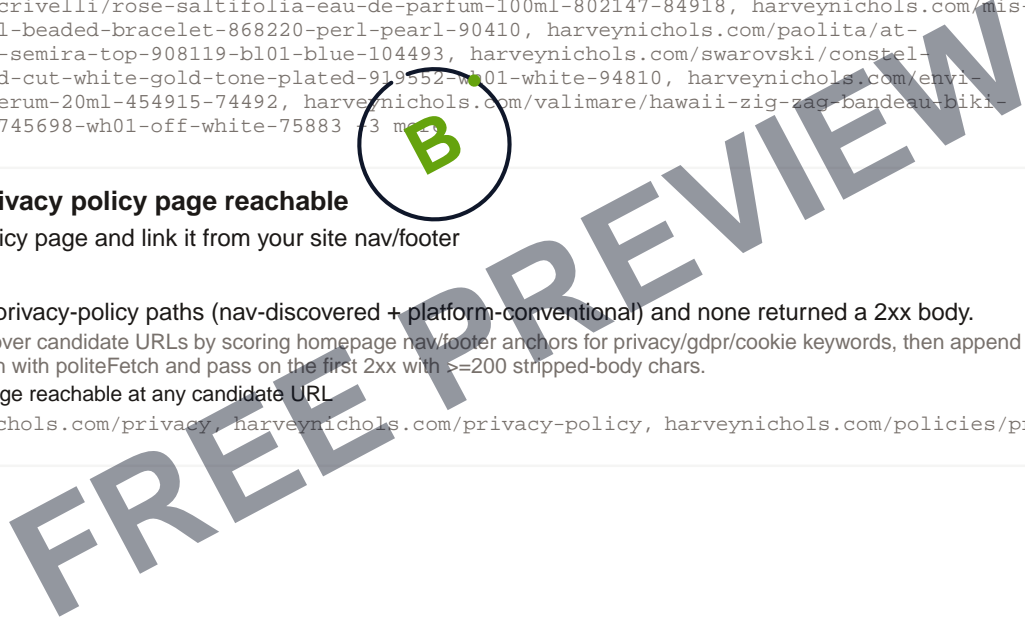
crivelli/rose-saltifolia-eau-de-parfum-100ml-802147-84918, harveynichols.com/mis-l-beaded-bracelet-868220-perl-pearl-90410, harveynichols.com/paolita/at--semira-top-908119-bl01-blue-104493, harveynichols.com/swarovski/constel-d-cut-white-gold-tone-plated-919552-wh01-white-94810, harveynichols.com/envi-erum-20ml-454915-74492, harveynichols.com/valimare/hawaii-zig-zag-bandeau-biki-745698-wh01-off-white-75883 +3 more

B

ivacy policy page reachable

cy page and link it from your site nav/footer

privacy-policy paths (nav-discovered + platform-conventional) and none returned a 2xx body.

over candidate URLs by scoring homepage nav/footer anchors for privacy/gdpr/cookie keywords, then append h with politeFetch and pass on the first 2xx with >=200 stripped-body chars.

ge reachable at any candidate URL

chols.com/privacy, harveynichols.com/privacy-policy, harveynichols.com/policies/pi

FREE PREVIEW